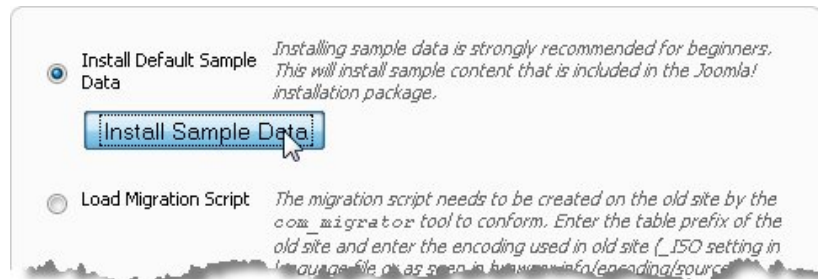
Install Default Sample Data

Installing sample data is strongly recommended for beginners. This will install sample content that is included in the Joomla! installation package.

Install Sample Data

Load Migration Script

The migration script needs to be created on the old site by the com_migrator tool to conform. Enter the table prefix of the old site and enter the encoding used in old site (_ISO setting in language file or as seen in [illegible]